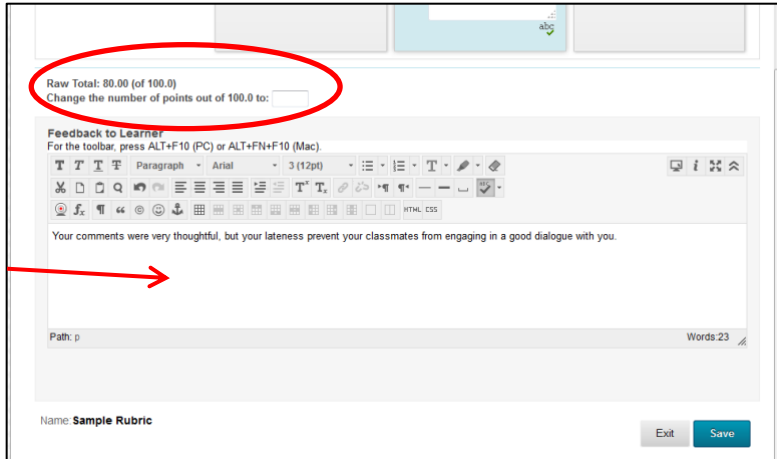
abc

Raw Total: 80.00 (of 100.0)
Change the number of points out of 100.0 to:

Feedback to Learner
For the toolbar, press ALT+F10 (PC) or ALT+FN+F10 (Mac).

Paragraph Arial 3 (12pt)

HTML CSS

Your comments were very thoughtful, but your lateness prevent your classmates from engaging in a good dialogue with you.

Path: p

Words:23

Name: Sample Rubric

Exit Save